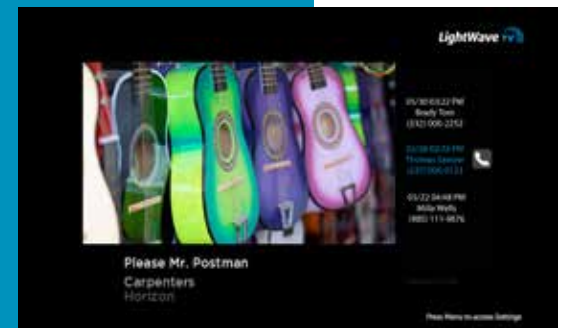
LightWave TV

05/30 03:22 PM
Brady Toon
(232) 000-2252

05/30 02:55 PM
Thomas Spicer
(237) 000-0133

05/22 04:48 PM
Mike Wells
(880) 111-9876

Please Mr. Postman
Carpenters
Horizon

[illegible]

Press Menu to access Settings